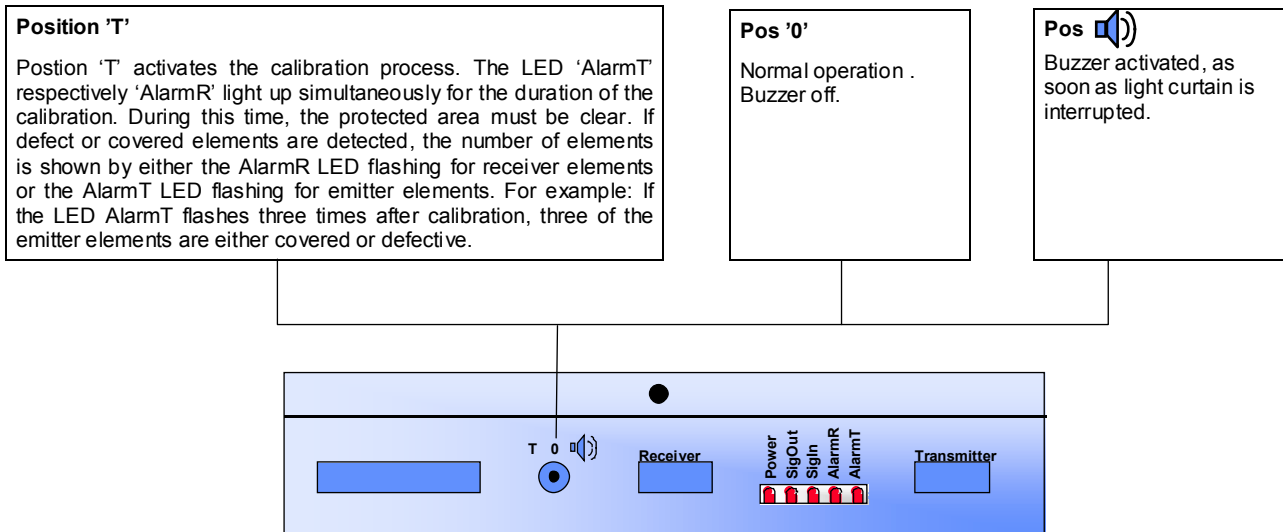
**Position 'T'**

Postion 'T' activates the calibration process. The LED 'AlarmT' respectively 'AlarmR' light up simultaneously for the duration of the calibration. During this time, the protected area must be clear. If defect or covered elements are detected, the number of elements is shown by either the AlarmR LED flashing for receiver elements or the AlarmT LED flashing for emitter elements. For example: If the LED AlarmT flashes three times after calibration, three of the emitter elements are either covered or defective.

**Pos '0'**

Normal operation . Buzzer off.

**Pos**

Buzzer activated, as soon as light curtain is interrupted.

T 0

Receiver

Power
SigOut
SigIn
AlarmR
AlarmT

Transmitter